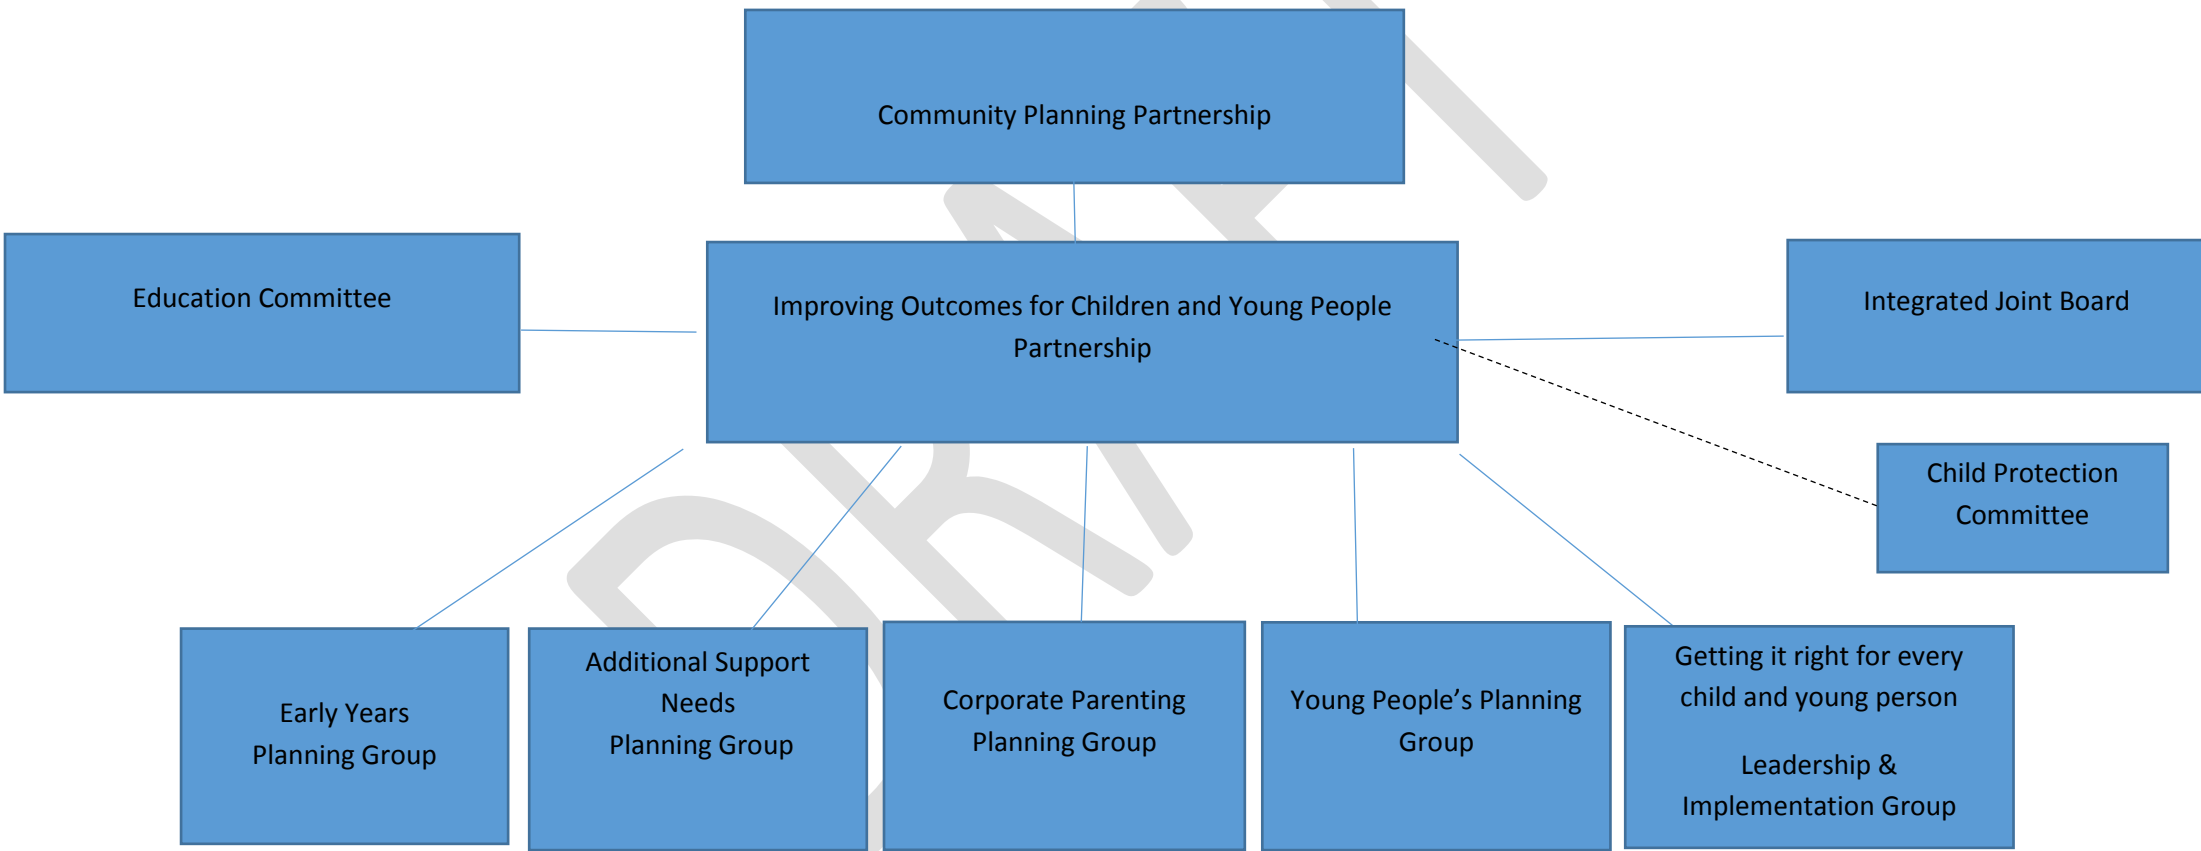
DRAFT

Community Planning Partnership

Education Committee

Improving Outcomes for Children and Young People Partnership

Integrated Joint Board

Child Protection Committee

Early Years Planning Group

Additional Support Needs Planning Group

Corporate Parenting Planning Group

Young People's Planning Group

Getting it right for every child and young person

Leadership & Implementation Group